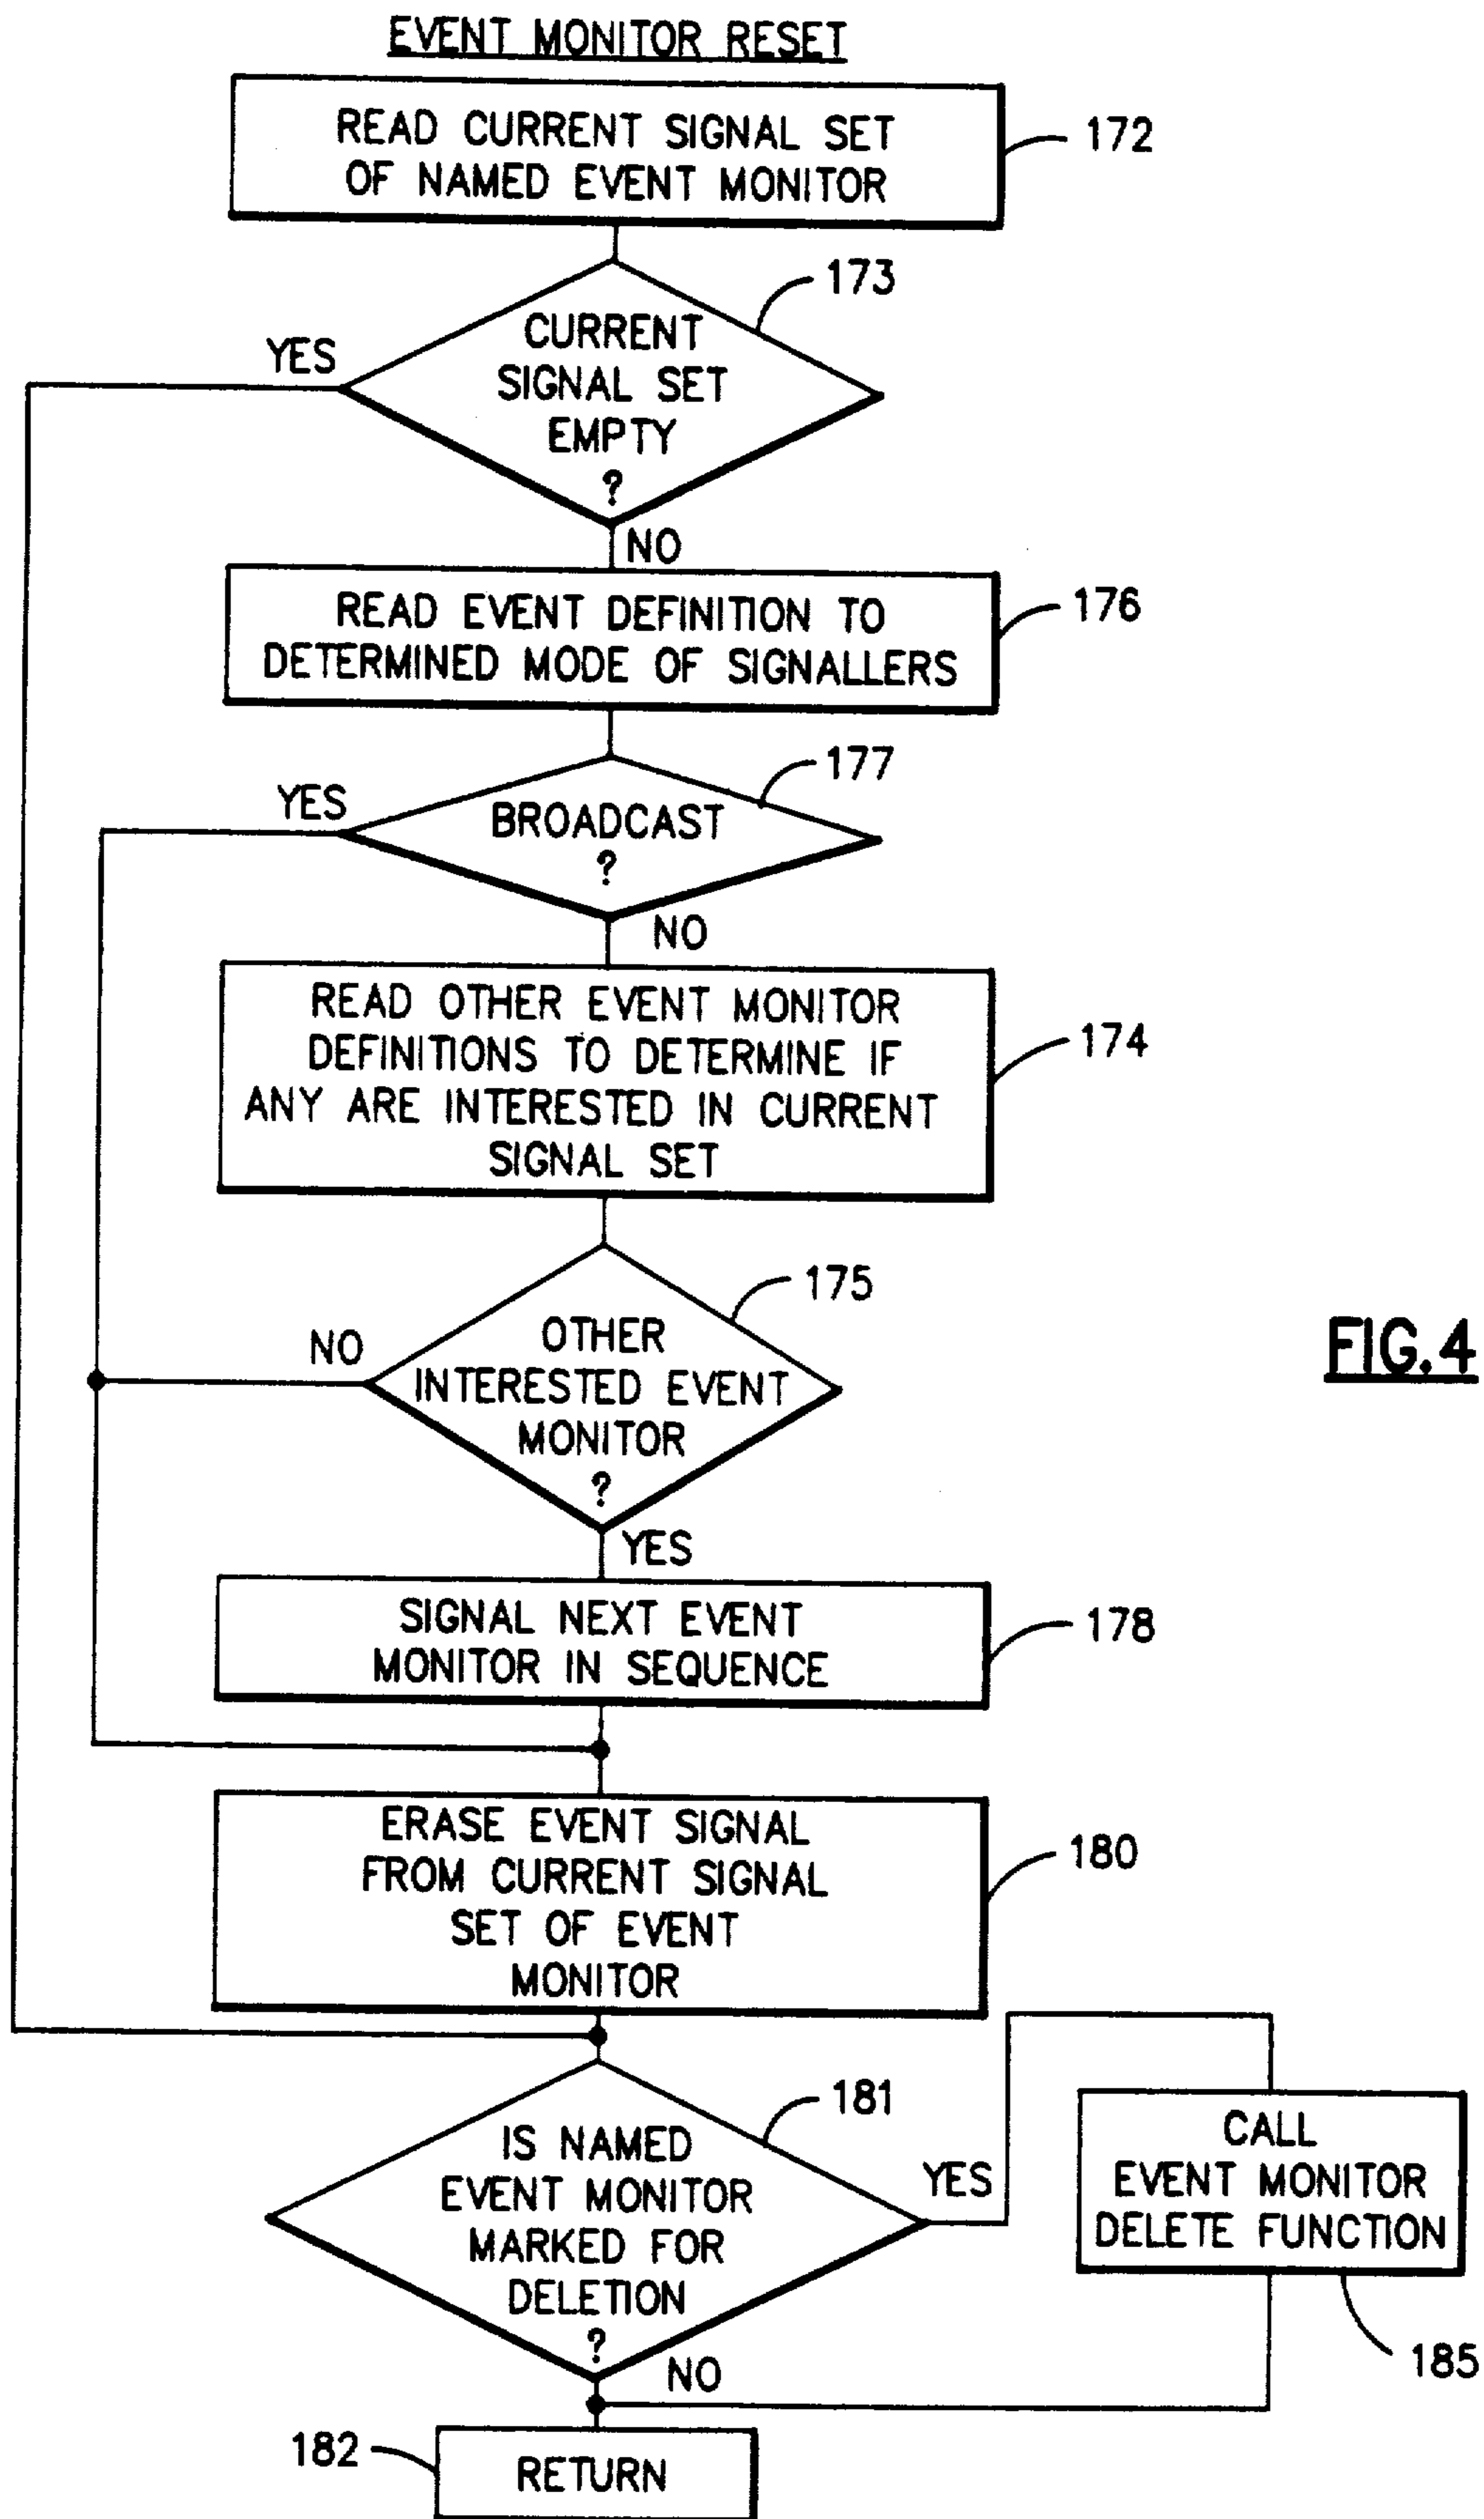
EVENT MONITOR RESET

READ CURRENT SIGNAL SET OF NAMED EVENT MONITOR

172

173

CURRENT SIGNAL SET EMPTY ?

YES

NO

READ EVENT DEFINITION TO DETERMINED MODE OF SIGNALLERS

176

177

BROADCAST ?

YES

NO

READ OTHER EVENT MONITOR DEFINITIONS TO DETERMINE IF ANY ARE INTERESTED IN CURRENT SIGNAL SET

174

175

OTHER INTERESTED EVENT MONITOR ?

NO

YES

FIG.4

SIGNAL NEXT EVENT MONITOR IN SEQUENCE

178

ERASE EVENT SIGNAL FROM CURRENT SIGNAL SET OF EVENT MONITOR

180

181

IS NAMED EVENT MONITOR MARKED FOR DELETION ?

YES

CALL EVENT MONITOR DELETE FUNCTION

185

NO

182

RETURN